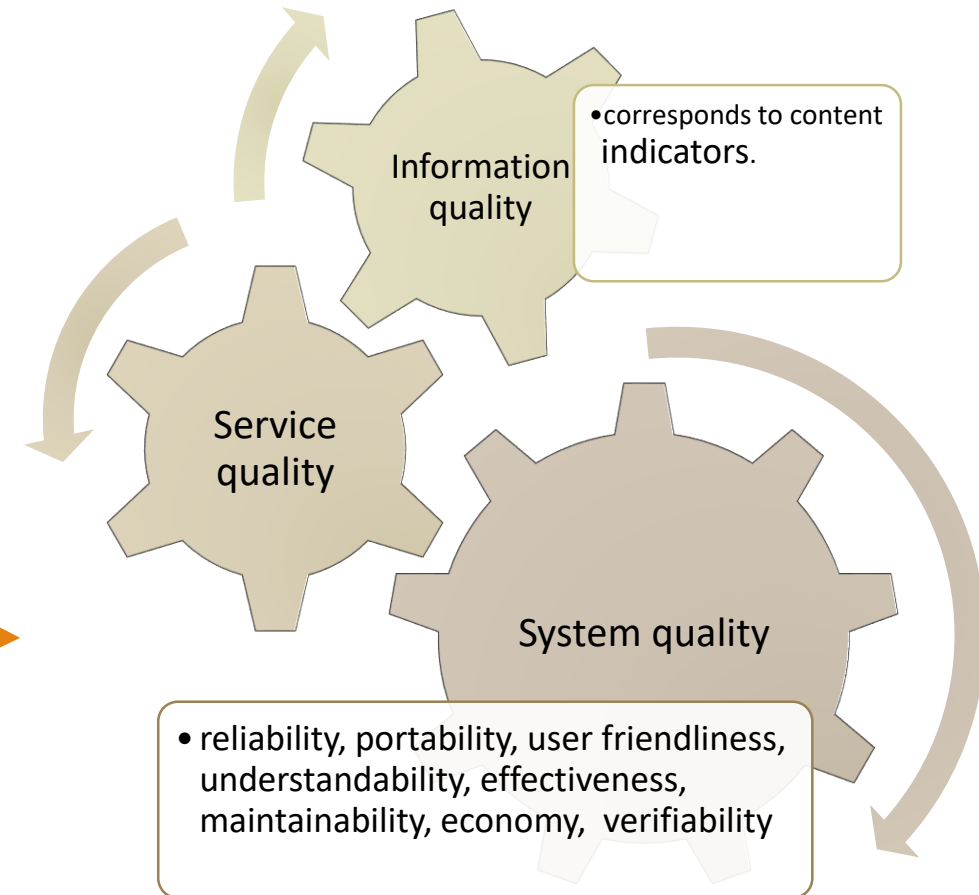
Information quality

•corresponds to content indicators.

Service quality

System quality

• reliability, portability, user friendliness, understandability, effectiveness, maintainability, economy, verifiability